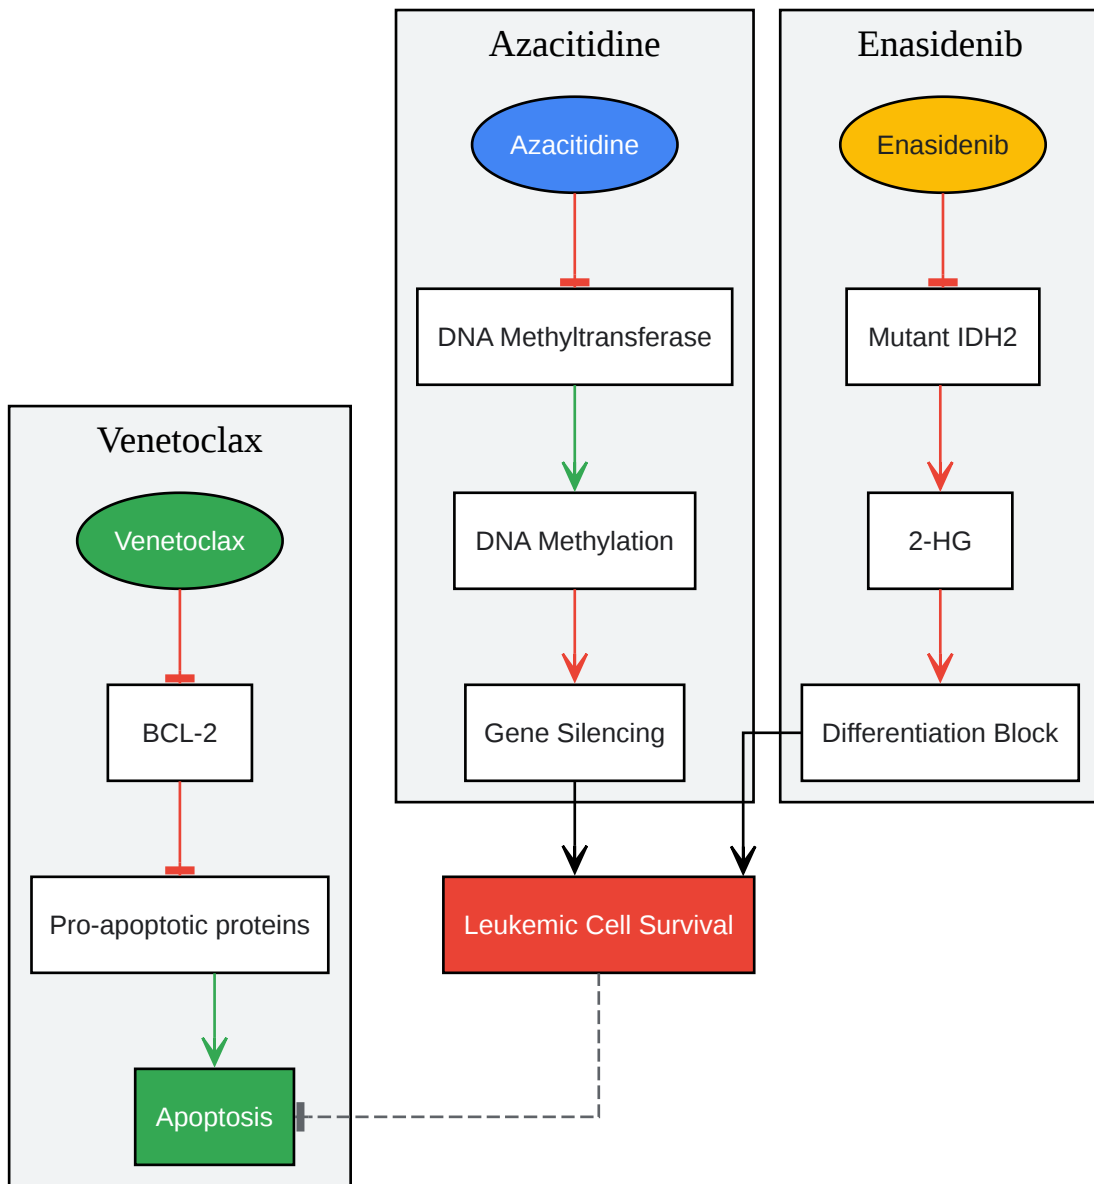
Azacitidine

Azacitidine

DNA Methyltransferase

DNA Methylation

Gene Silencing

Enasidenib

Enasidenib

Mutant IDH2

2-HG

Differentiation Block

Venetoclax

Venetoclax

BCL-2

Pro-apoptotic proteins

Apoptosis

Leukemic Cell Survival